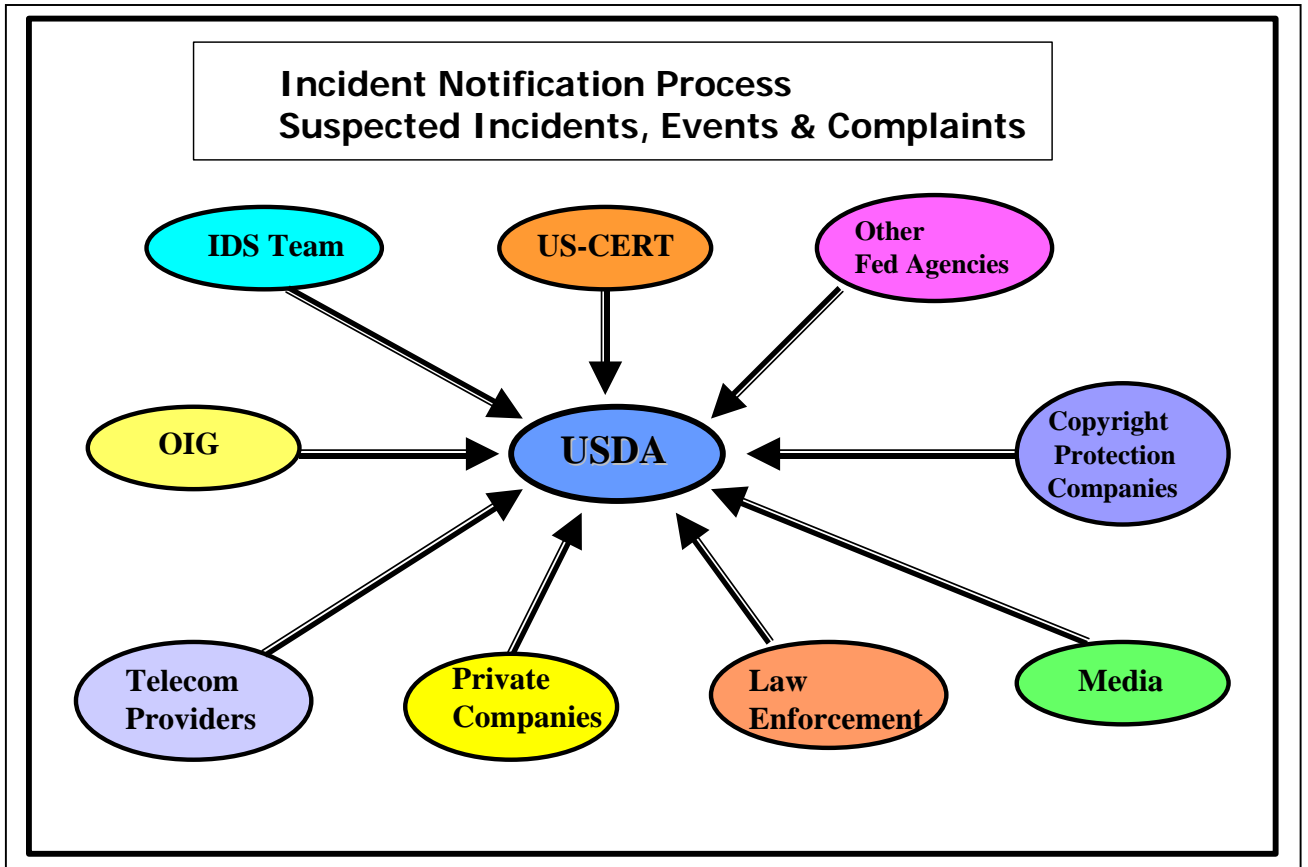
Incident Notification Process
Suspected Incidents, Events & Complaints

IDS Team

US-CERT

Other
Fed Agencies

OIG

USDA

Copyright
Protection
Companies

Telecom
Providers

Private
Companies

Law
Enforcement

Media